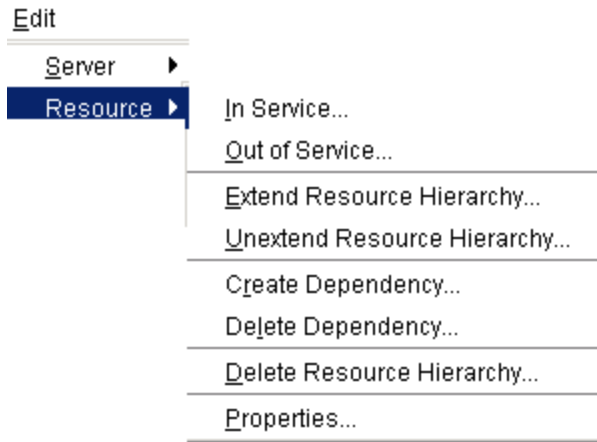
Edit

Server

Resource

In Service...

Out of Service...

Extend Resource Hierarchy...

Unextend Resource Hierarchy...

Create Dependency...

Delete Dependency...

Delete Resource Hierarchy...

Properties...